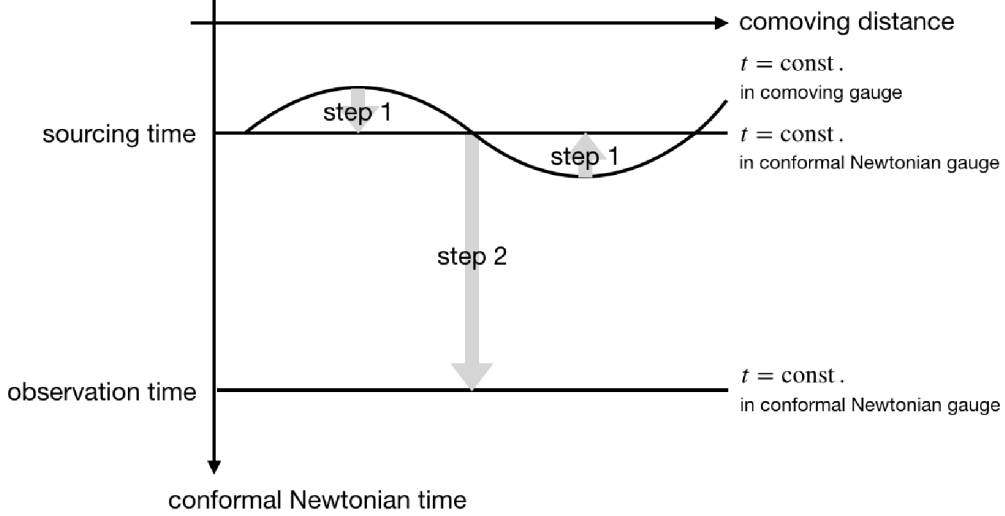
comoving distance

$t = \mathrm{const}.$
in comoving gauge

sourcing time

step 1

$t = \mathrm{const}.$
in conformal Newtonian gauge

step 1

step 2

observation time

$t = \mathrm{const}.$
in conformal Newtonian gauge

conformal Newtonian time